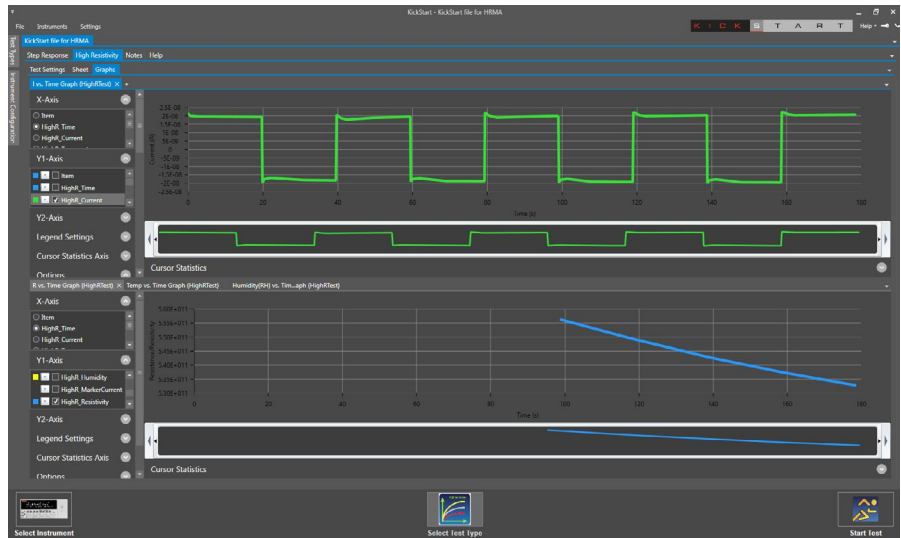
KickStart - KickStart file for HRMA

File Instruments Settings

K I C K S T A R T

Help

KickStart file for HRMA

Test Types Instrument Configuration

Step Response High Resistivity Notes Help

Test Settings Sheet Graphs

I vs. Time Graph (HighRTest) × +

X-Axis

Item

HighR_Time

HighR_Current

Y1-Axis

Item

HighR_Time

HighR_Current

Y2-Axis

Legend Settings

Cursor Statistics Axis

Options

2.5E-08
2E-08
1.5E-08
1E-08
5E-09
0
-5E-09
-1E-08
-1.5E-08
-2E-08
-2.5E-08

Current (A)

0 20 40 60 80 100 120 140 160 180

Time (s)

Cursor Statistics

R vs. Time Graph (HighRTest) × Temp vs. Time Graph (HighRTest) Humidity(RH) vs. Tim...aph (HighRTest)

X-Axis

Item

HighR_Time

HighR_Current

Y1-Axis

HighR_Humidity

HighR_MarkerCurrent

HighR_Resistivity

Y2-Axis

Legend Settings

Cursor Statistics Axis

Options

5.60E+011
5.55E+011
5.50E+011
5.45E+011
5.40E+011
5.35E+011
5.30E+011

Resistance/Resistivity

0 20 40 60 80 100 120 140 160 180

Time (s)

Cursor Statistics

Select Instrument

Select test type

Start Test